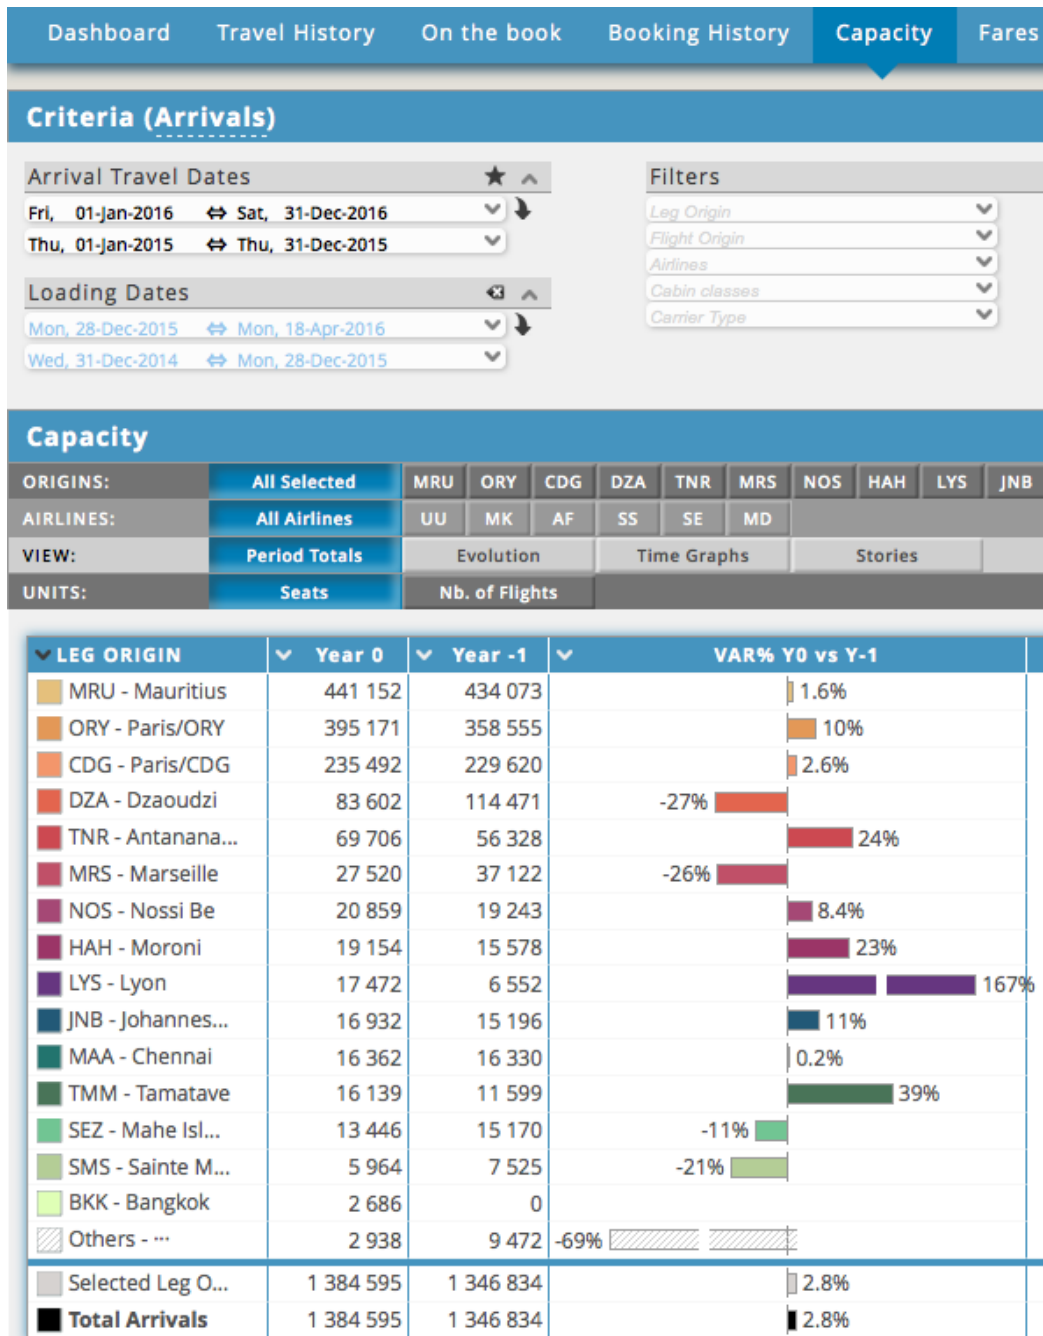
Dashboard Travel History On the book Booking History Capacity Fares

Criteria (Arrivals)

Arrival Travel Dates

Fri, 01-Jan-2016 ⇔ Sat, 31-Dec-2016

Thu, 01-Jan-2015 ⇔ Thu, 31-Dec-2015

Loading Dates

Mon, 28-Dec-2015 ⇔ Mon, 18-Apr-2016

Wed, 31-Dec-2014 ⇔ Mon, 28-Dec-2015

Filters

Leg Origin

Flight Origin

Airlines

Cabin classes

Carrier Type

Capacity

| ORIGINS: | All Selected | MRU | ORY | CDG | DZA | TNR | MRS | NOS | HAH | LYS | JNB |
|---|---|---|---|---|---|---|---|---|---|---|---|
| AIRLINES: | All Airlines | UU | MK | AF | SS | SE | MD | | | | |
| VIEW: | Period Totals | Evolution | Time Graphs | Stories | | | | | | | |
| UNITS: | Seats | Nb. of Flights | | | | | | | | | |

| LEG ORIGIN | Year 0 | Year -1 | VAR% Y0 vs Y-1 |
|---|---|---|---|
| MRU - Mauritius | 441 152 | 434 073 | 1.6% |
| ORY - Paris/ORY | 395 171 | 358 555 | 10% |
| CDG - Paris/CDG | 235 492 | 229 620 | 2.6% |
| DZA - Dzaoudzi | 83 602 | 114 471 | -27% |
| TNR - Antanana... | 69 706 | 56 328 | 24% |
| MRS - Marseille | 27 520 | 37 122 | -26% |
| NOS - Nossi Be | 20 859 | 19 243 | 8.4% |
| HAH - Moroni | 19 154 | 15 578 | 23% |
| LYS - Lyon | 17 472 | 6 552 | 167% |
| JNB - Johannes... | 16 932 | 15 196 | 11% |
| MAA - Chennai | 16 362 | 16 330 | 0.2% |
| TMM - Tamatave | 16 139 | 11 599 | 39% |
| SEZ - Mahe Isl... | 13 446 | 15 170 | -11% |
| SMS - Sainte M... | 5 964 | 7 525 | -21% |
| BKK - Bangkok | 2 686 | 0 | |
| Others - ··· | 2 938 | 9 472 | -69% |
| Selected Leg O... | 1 384 595 | 1 346 834 | 2.8% |
| Total Arrivals | 1 384 595 | 1 346 834 | 2.8% |